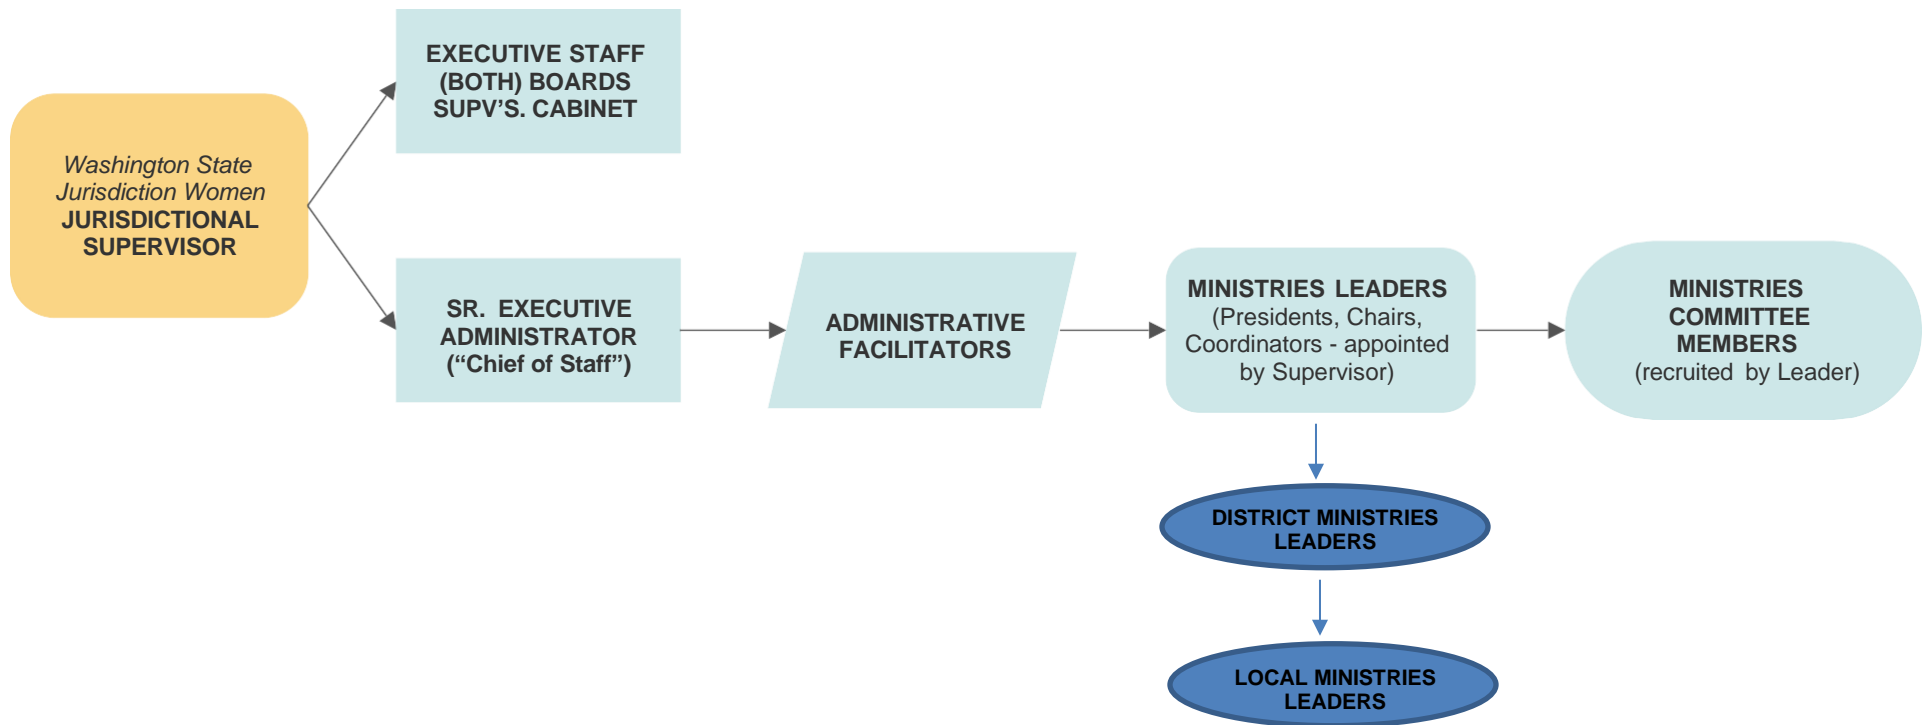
Washington State Jurisdiction Women JURISDICTIONAL SUPERVISOR

EXECUTIVE STAFF (BOTH) BOARDS SUPV'S. CABINET

SR. EXECUTIVE ADMINISTRATOR ("Chief of Staff")

ADMINISTRATIVE FACILITATORS

MINISTRIES LEADERS (Presidents, Chairs, Coordinators - appointed by Supervisor)

MINISTRIES COMMITTEE MEMBERS (recruited by Leader)

DISTRICT MINISTRIES LEADERS

LOCAL MINISTRIES LEADERS